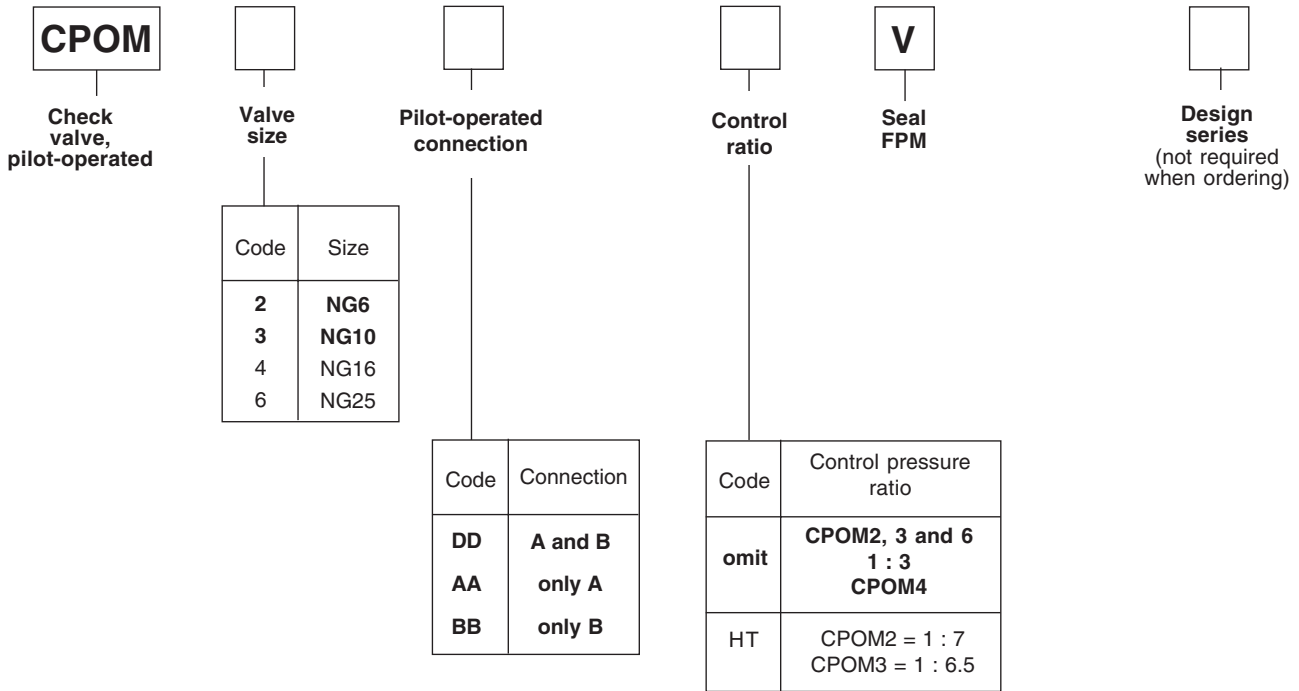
CPOM

V

Check valve, pilot-operated

Valve size

Pilot-operated connection

Control ratio

Seal FPM

Design series (not required when ordering)

| Code | Size |
|---|---|
| 2 | NG6 |
| 3 | NG10 |
| 4 | NG16 |
| 6 | NG25 |

| Code | Connection |
|---|---|
| DD | A and B |
| AA | only A |
| BB | only B |

| Code | Control pressure ratio |
|---|---|
| omit | CPOM2, 3 and 6 1 : 3 CPOM4 |
| HT | CPOM2 = 1 : 7 CPOM3 = 1 : 6.5 |